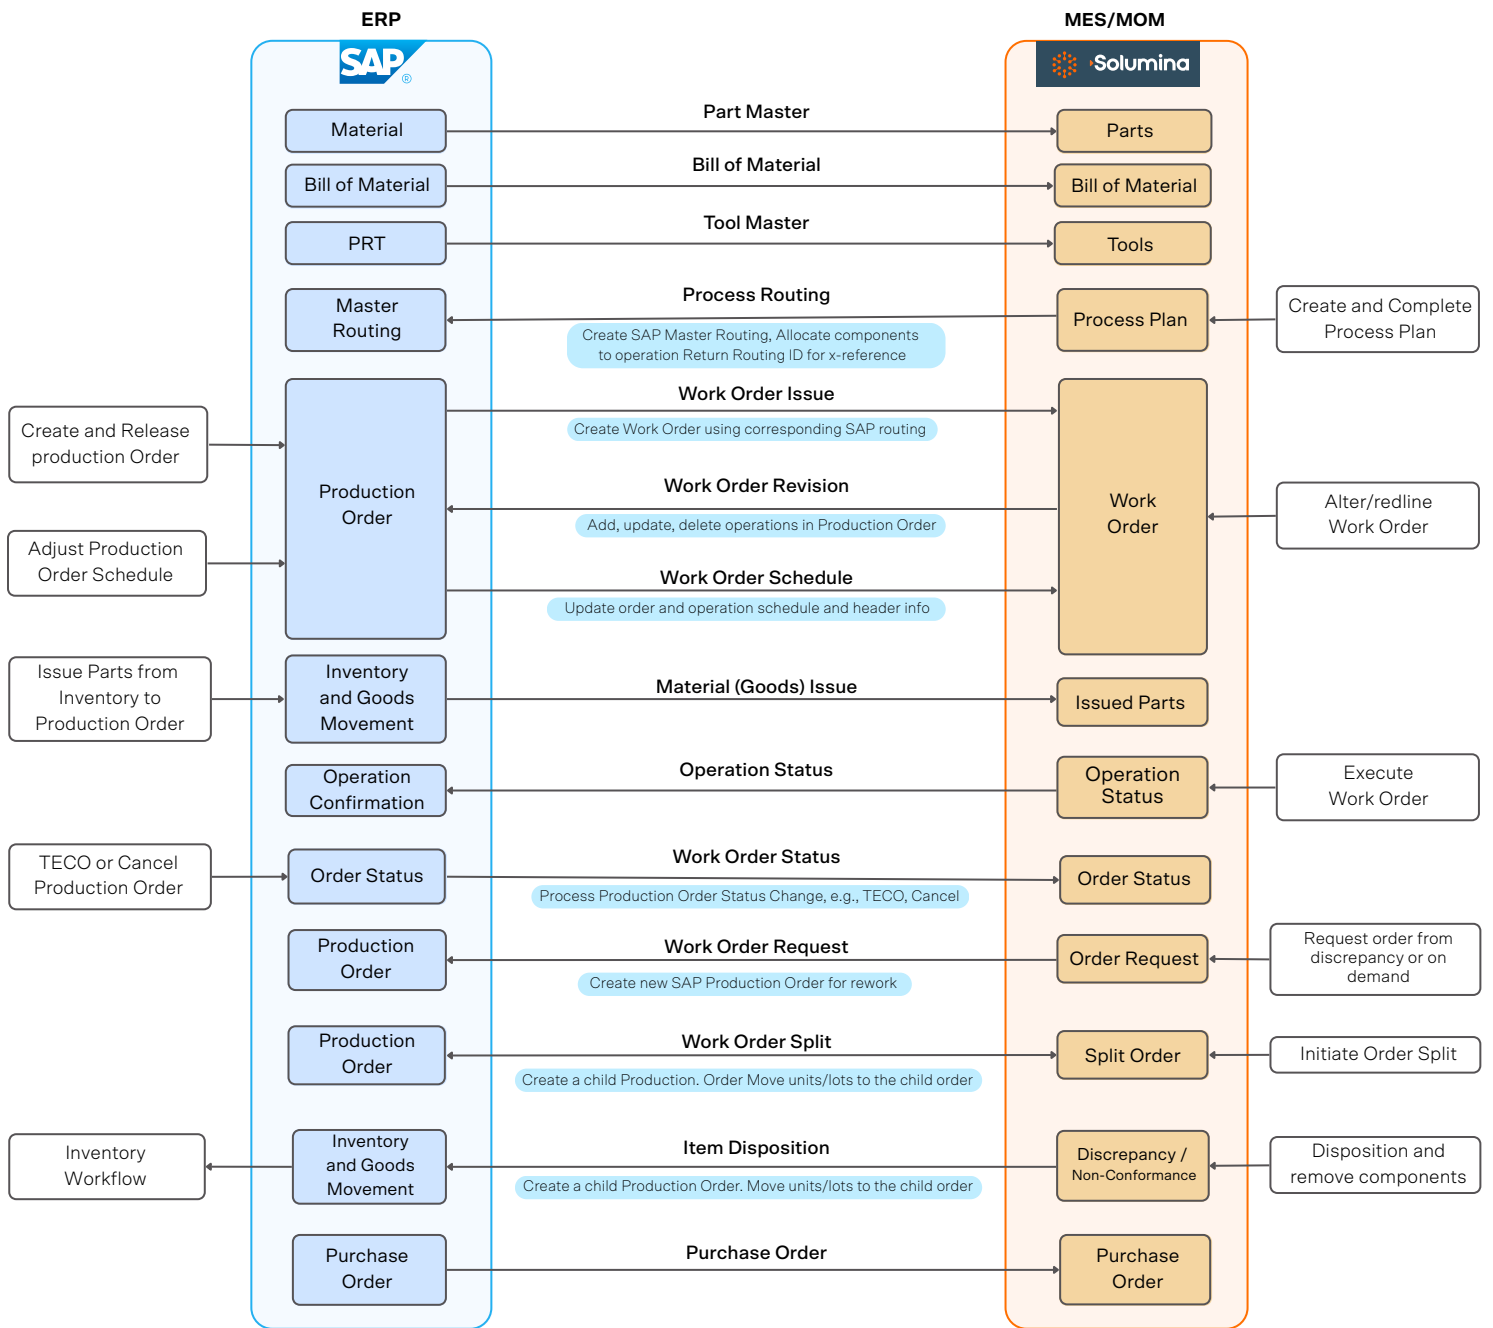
ERP

SAP®

MES/MOM

Solumina

Material

Part Master

Parts

Bill of Material

Bill of Material

Bill of Material

PRT

Tool Master

Tools

Master Routing

Process Routing

Create SAP Master Routing, Allocate components to operation Return Routing ID for x-reference

Process Plan

Create and Complete Process Plan

Create and Release production Order

Adjust Production Order Schedule

Production Order

Work Order Issue

Create Work Order using corresponding SAP routing

Work Order Revision

Add, update, delete operations in Production Order

Work Order Schedule

Update order and operation schedule and header info

Work Order

Alter/redline Work Order

Issue Parts from Inventory to Production Order

Inventory and Goods Movement

Material (Goods) Issue

Issued Parts

Operation Confirmation

Operation Status

Operation Status

Execute Work Order

TECO or Cancel Production Order

Order Status

Work Order Status

Process Production Order Status Change, e.g., TECO, Cancel

Order Status

Production Order

Work Order Request

Create new SAP Production Order for rework

Order Request

Request order from discrepancy or on demand

Production Order

Work Order Split

Create a child Production. Order Move units/lots to the child order

Split Order

Initiate Order Split

Inventory Workflow

Inventory and Goods Movement

Item Disposition

Create a child Production Order. Move units/lots to the child order

Discrepancy / Non-Conformance

Disposition and remove components

Purchase Order

Purchase Order

Purchase Order